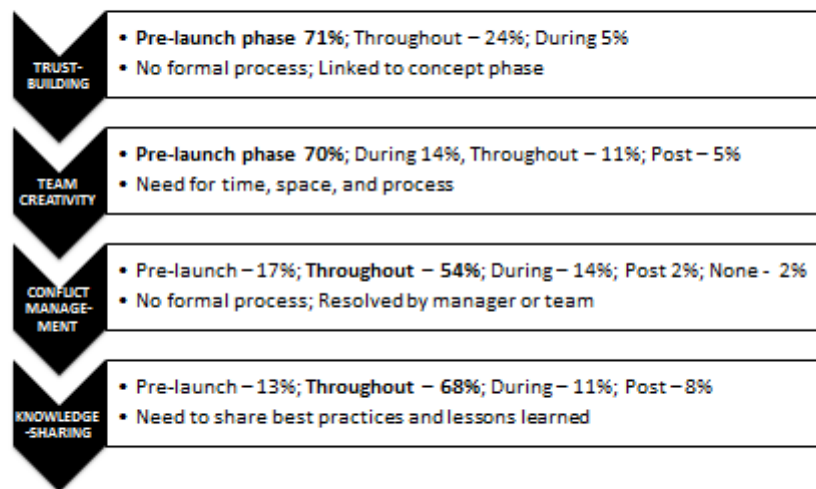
TRUST-BUILDING

• **Pre-launch phase 71%**; Throughout – 24%; During 5%
• No formal process; Linked to concept phase

TEAM CREATIVITY

• **Pre-launch phase 70%**; During 14%, Throughout – 11%; Post – 5%
• Need for time, space, and process

CONFLICT MANAGE-MENT

• Pre-launch – 17%; **Throughout – 54%**; During – 14%; Post 2%; None - 2%
• No formal process; Resolved by manager or team

KNOWLEDGE-SHARING

• Pre-launch – 13%; **Throughout – 68%**; During – 11%; Post – 8%
• Need to share best practices and lessons learned